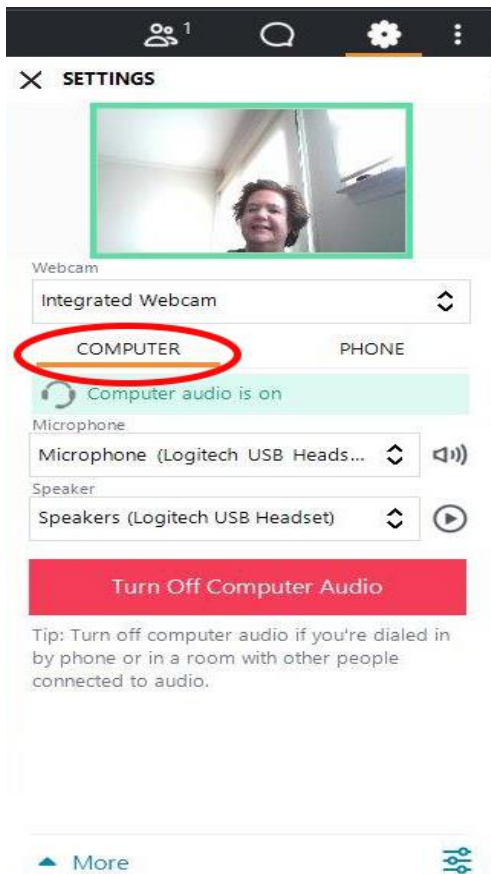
1

SETTINGS

Webcam

Integrated Webcam

COMPUTER

PHONE

Computer audio is on

Microphone

Microphone (Logitech USB Heads...

Speaker

Speakers (Logitech USB Headset)

Turn Off Computer Audio

Tip: Turn off computer audio if you're dialed in by phone or in a room with other people connected to audio.

More